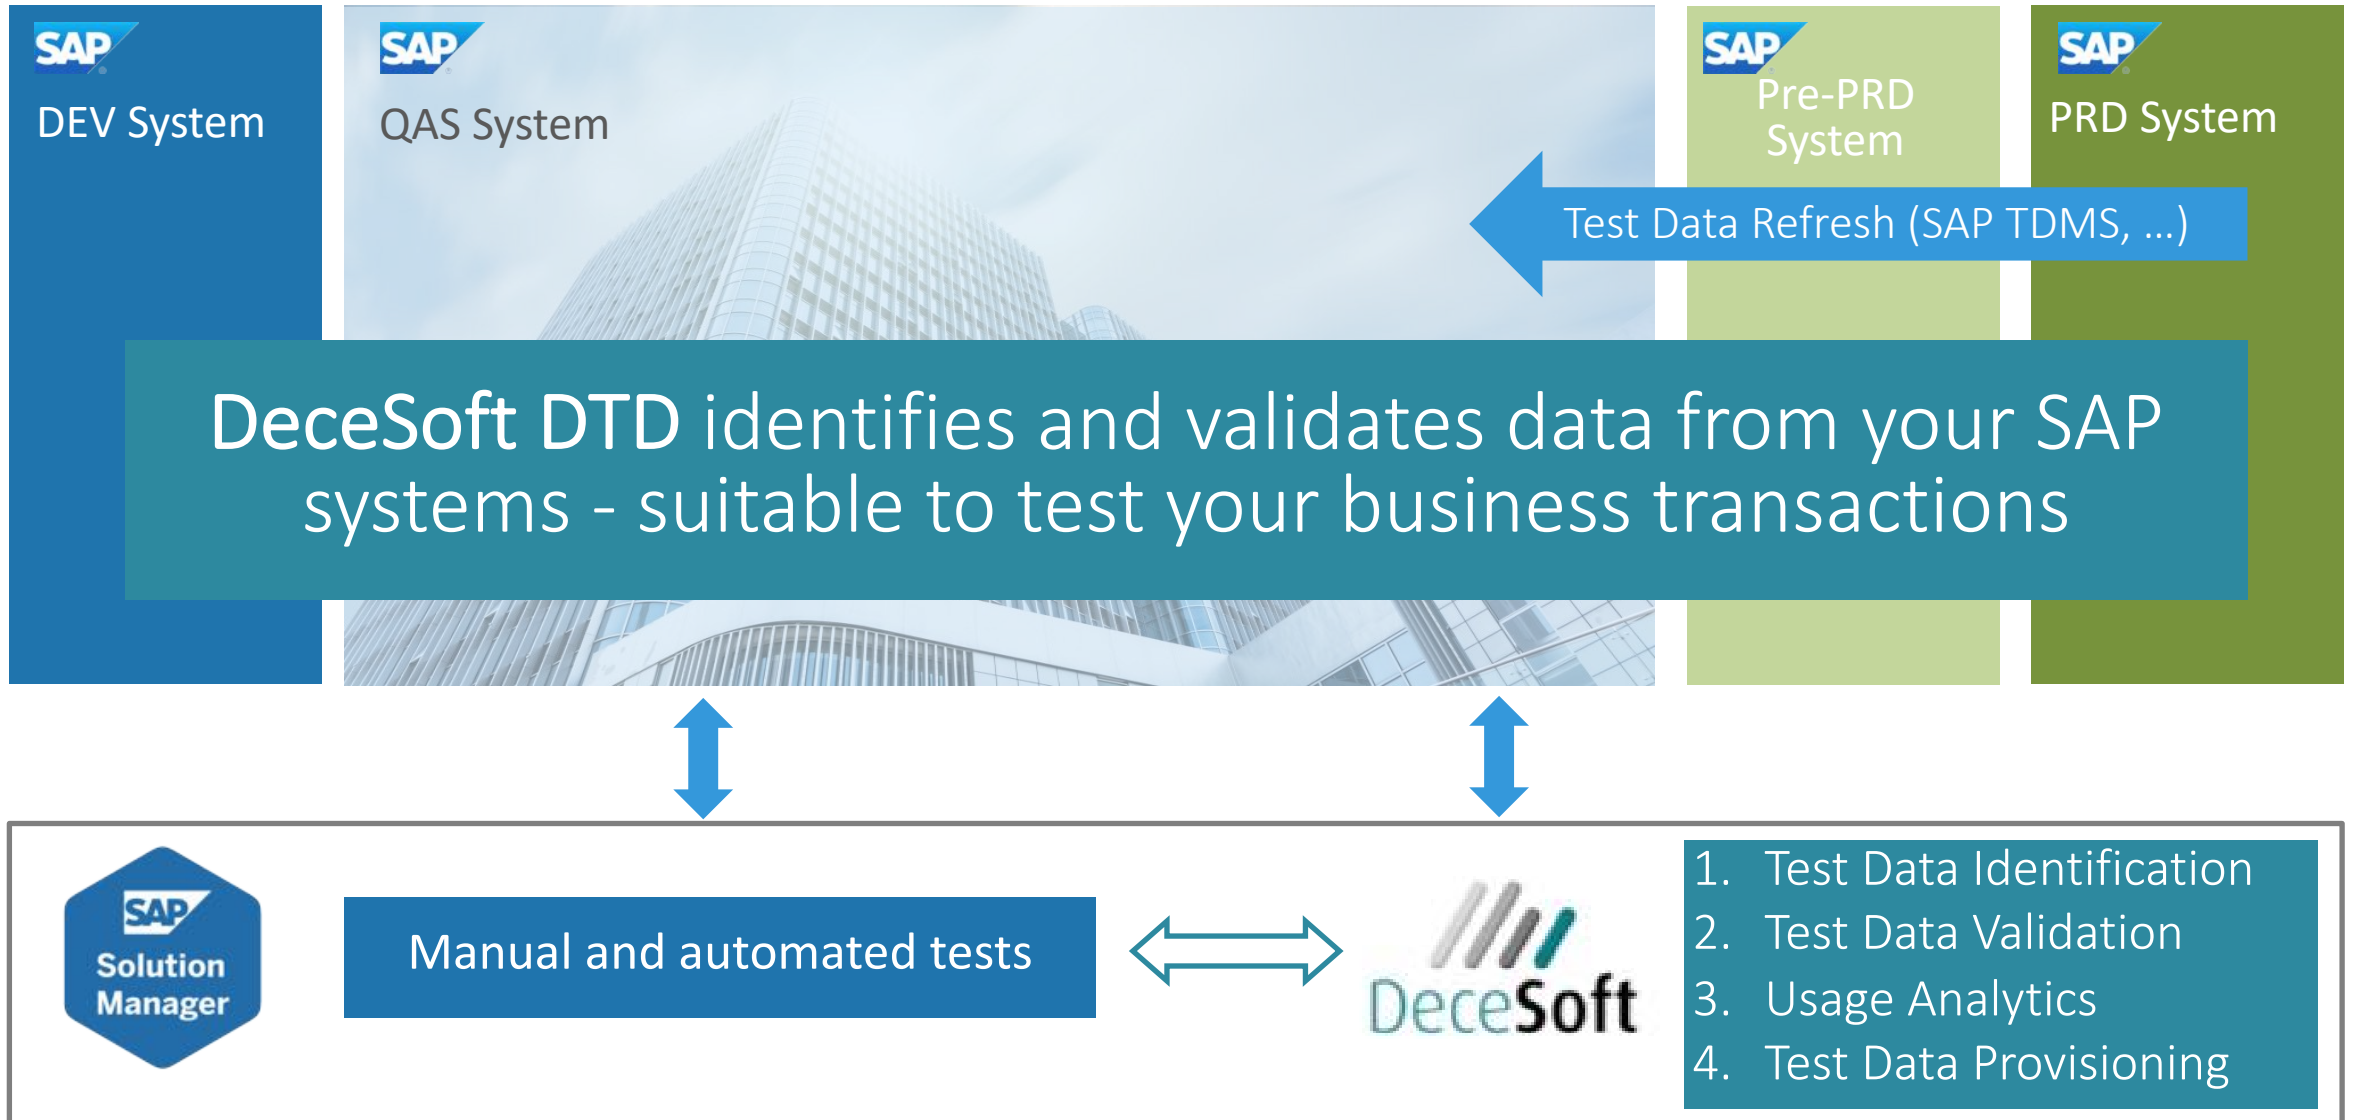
SAP
DEV System

SAP
QAS System

SAP
Pre-PRD System

SAP
PRD System

Test Data Refresh (SAP TDMS, ...)

DeceSoft DTD identifies and validates data from your SAP systems - suitable to test your business transactions

SAP
Solution Manager

Manual and automated tests

DeceSoft

1. Test Data Identification
2. Test Data Validation
3. Usage Analytics
4. Test Data Provisioning